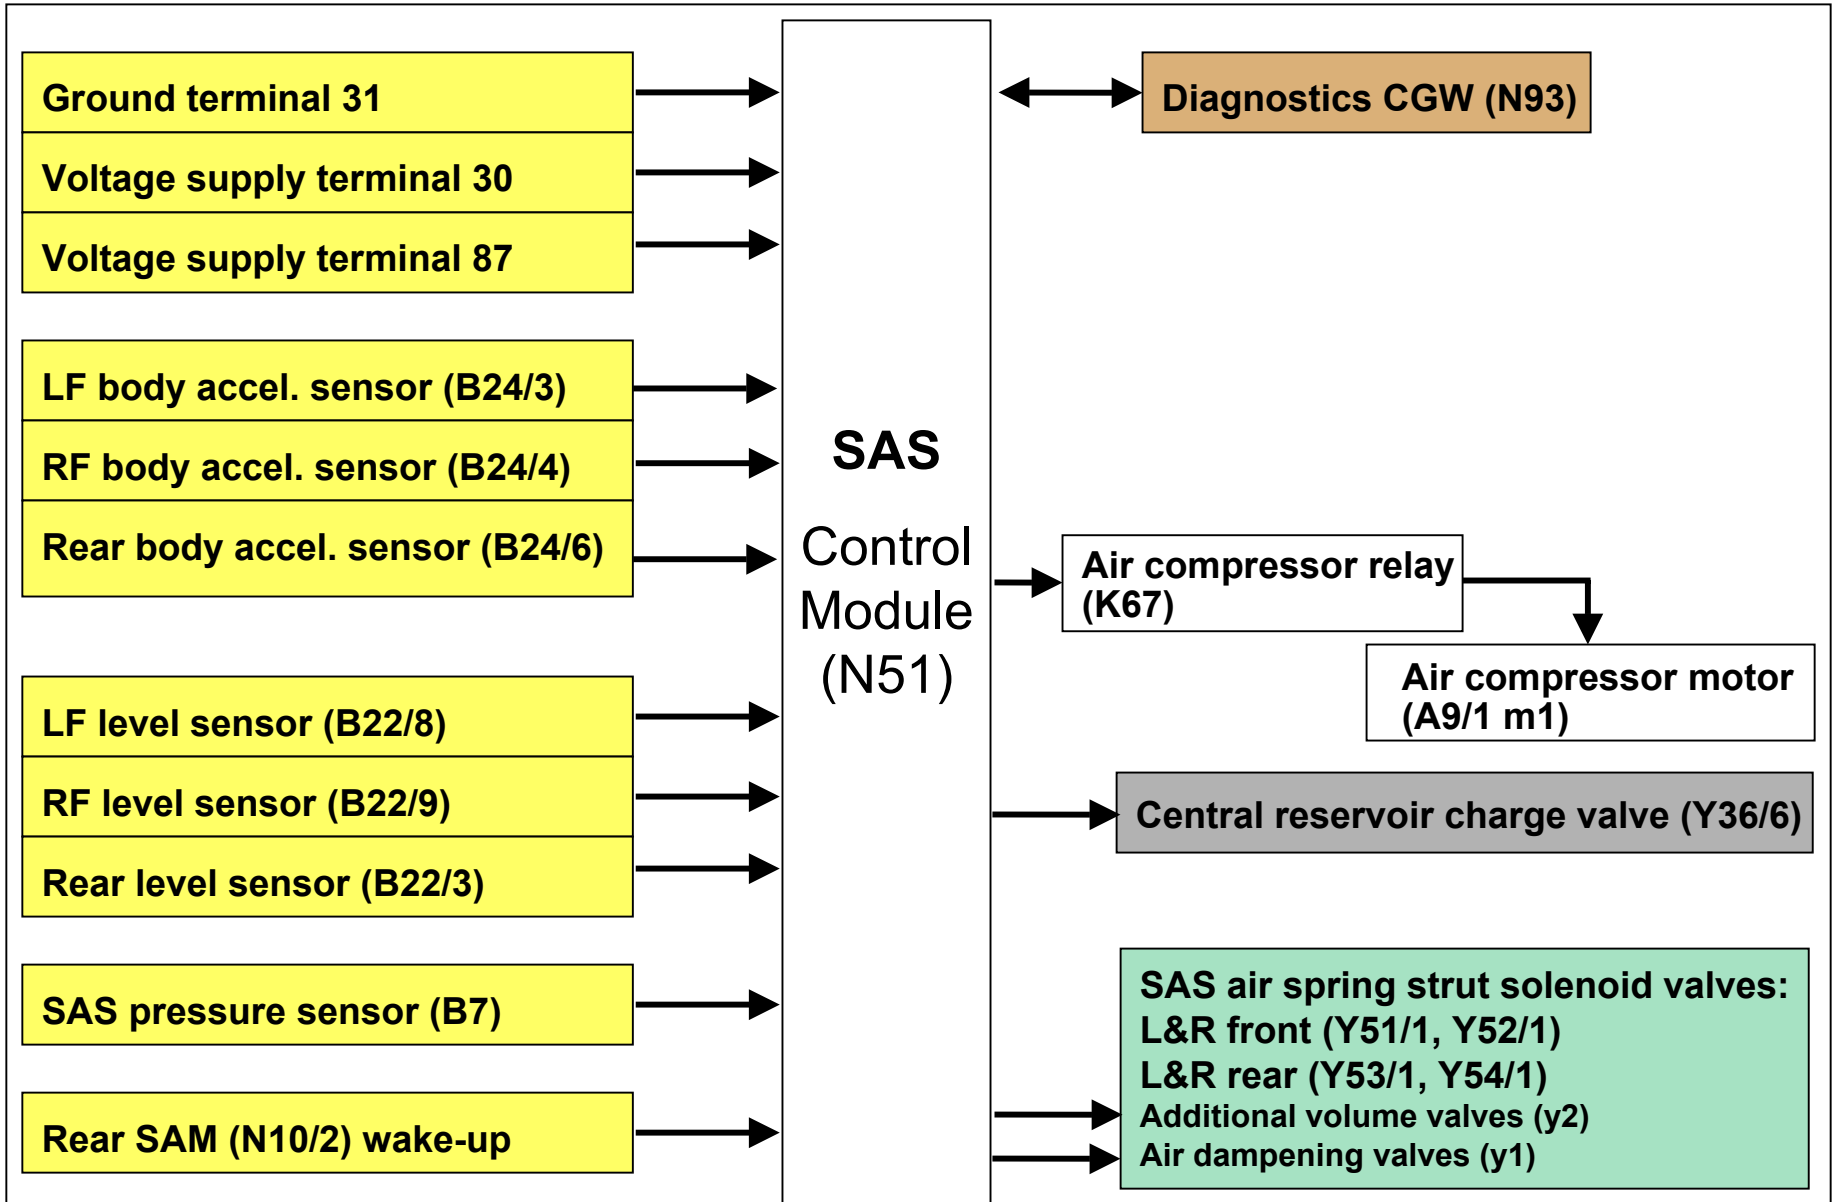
Ground terminal 31

Voltage supply terminal 30

Voltage supply terminal 87

LF body accel. sensor (B24/3)

RF body accel. sensor (B24/4)

Rear body accel. sensor (B24/6)

LF level sensor (B22/8)

RF level sensor (B22/9)

Rear level sensor (B22/3)

SAS pressure sensor (B7)

Rear SAM (N10/2) wake-up

SAS

Control Module (N51)

Diagnostics CGW (N93)

Air compressor relay (K67)

Air compressor motor (A9/1 m1)

Central reservoir charge valve (Y36/6)

SAS air spring strut solenoid valves:
L&R front (Y51/1, Y52/1)
L&R rear (Y53/1, Y54/1)
Additional volume valves (y2)
Air dampening valves (y1)